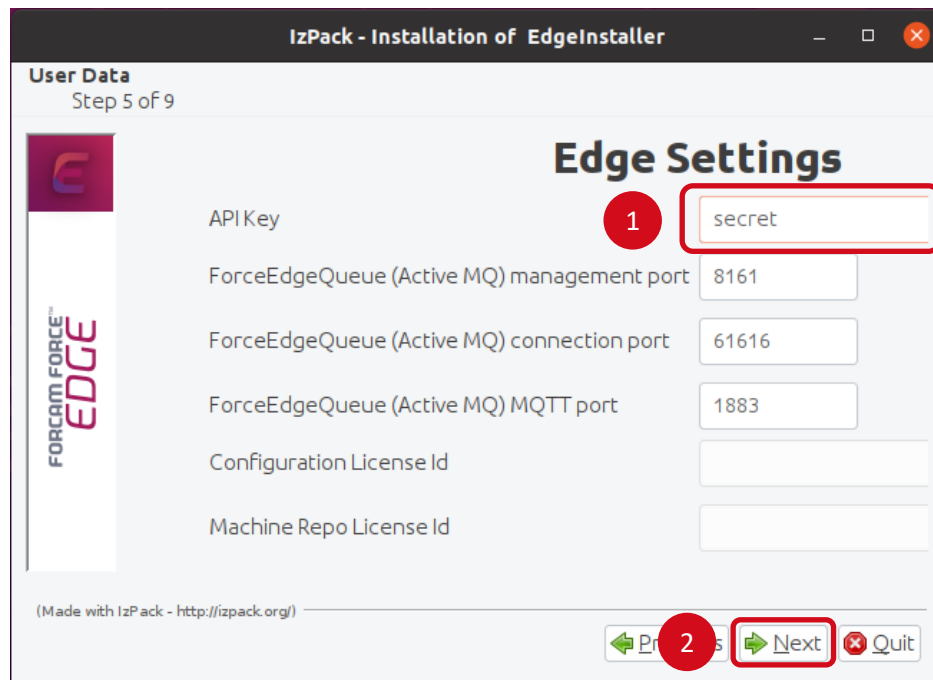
IzPack - Installation of EdgeInstaller

User Data
Step 5 of 9

FORCAM FORCE™ EDGE

Edge Settings

API Key
1
secret

ForceEdgeQueue (Active MQ) management port
8161

ForceEdgeQueue (Active MQ) connection port
61616

ForceEdgeQueue (Active MQ) MQTT port
1883

Configuration License Id

Machine Repo License Id

(Made with IzPack - http://izpack.org/)

Pr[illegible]s
2
Next
Quit